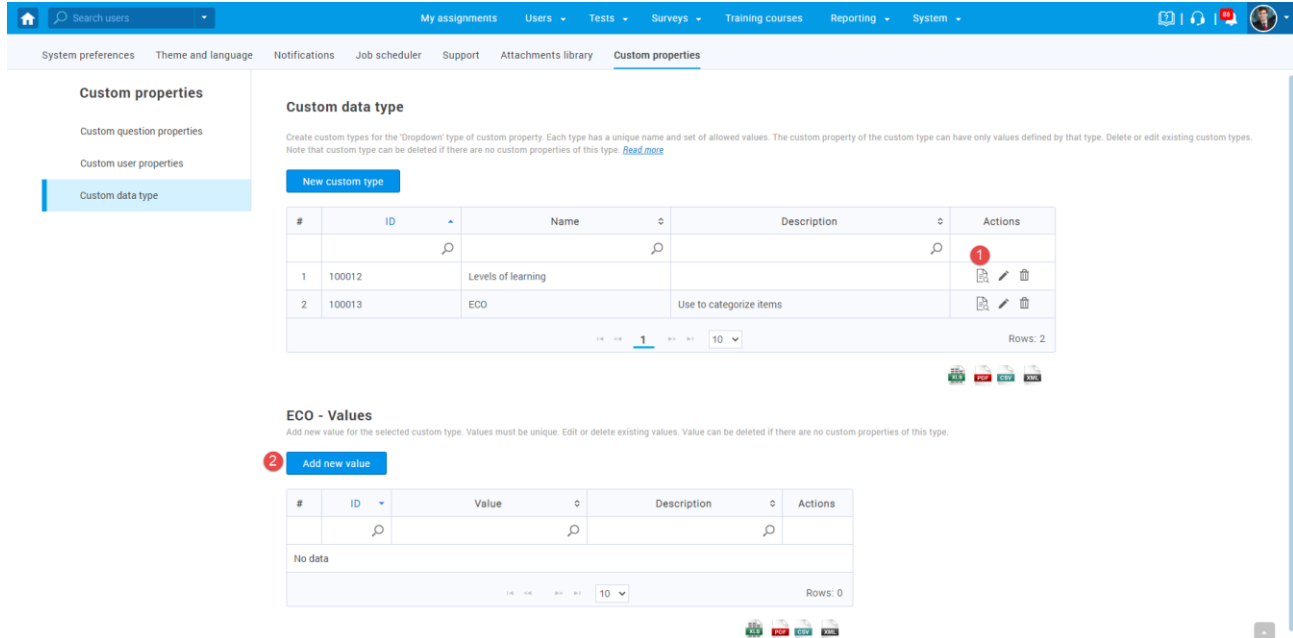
Search users

My assignments Users Tests Surveys Training courses Reporting System

System preferences Theme and language Notifications Job scheduler Support Attachments library Custom properties

Custom properties

Custom question properties

Custom user properties

Custom data type

Custom data type

Create custom types for the 'Dropdown' type of custom property. Each type has a unique name and set of allowed values. The custom property of the custom type can have only values defined by that type. Delete or edit existing custom types. Note that custom type can be deleted if there are no custom properties of this type. Read more

New custom type

| # | ID | Name | Description | Actions |
|---|---|---|---|---|
| 1 | 100012 | Levels of learning | | |
| 2 | 100013 | ECO | Use to categorize items | |

1

1 10 Rows: 2

XLS PDF CSV XML

ECO - Values

Add new value for the selected custom type. Values must be unique. Edit or delete existing values. Value can be deleted if there are no custom properties of this type.

2

Add new value

| # | ID | Value | Description | Actions |
|---|---|---|---|---|
| No data | | | | |

10 Rows: 0

XLS PDF CSV XML